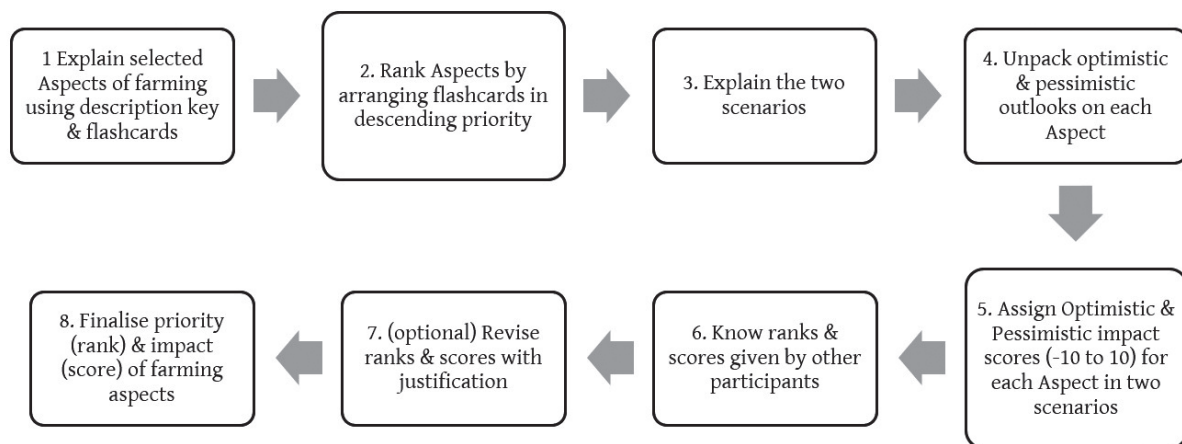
1 Explain selected Aspects of farming using description key & flashcards

2. Rank Aspects by arranging flashcards in descending priority

3. Explain the two scenarios

4. Unpack optimistic & pessimistic outlooks on each Aspect

5. Assign Optimistic & Pessimistic impact scores (-10 to 10) for each Aspect in two scenarios

6. Know ranks & scores given by other participants

7. (optional) Revise ranks & scores with justification

8. Finalise priority (rank) & impact (score) of farming aspects